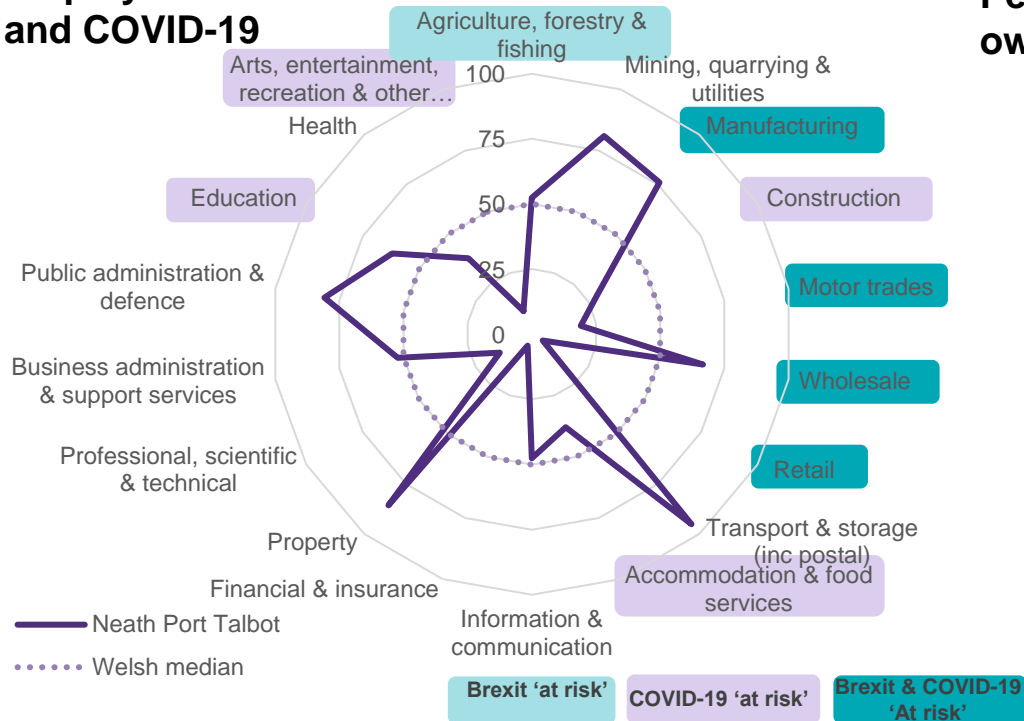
and COVID-19

Pe
ow

Agriculture, forestry & fishing
Mining, quarrying & utilities
Manufacturing
Construction
Motor trades
Wholesale
Retail
Transport & storage (inc postal)
Accommodation & food services
Information & communication
Financial & insurance
Property
Professional, scientific & technical
Business administration & support services
Public administration & defence
Education
Health
Arts, entertainment, recreation & other…

100
75
50
25
0

Neath Port Talbot
Welsh median

Brexit 'at risk'
COVID-19 'at risk'
Brexit & COVID-19 'At risk'